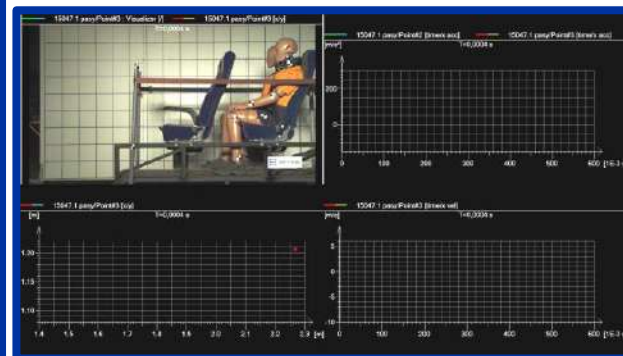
15047.1 pasy/Point#3 : Visualizer [/]
15047.1 pasy/Point#3 [x/y]
T=0,0004 s

15047.1 pasy/Point#2 [timex acc]
15047.1 pasy/Point#3 [timex acc]
[m/s²]
T=0,0004 s
200
0
0
100
200
300
400
500
600
[1E-3 s]

15047.1 pasy/Point#3 [x/y]
T=0,0004 s
[m]
1.20
1.15
1.10
1.4
1.5
1.6
1.7
1.8
1.9
2.0
2.1
2.2
2.3
[m]

15047.1 pasy/Point#3 [timex vel]
T=0,0004 s
[m/s]
5
0
-5
-10
0
100
200
300
400
500
600
[1E-3 s]